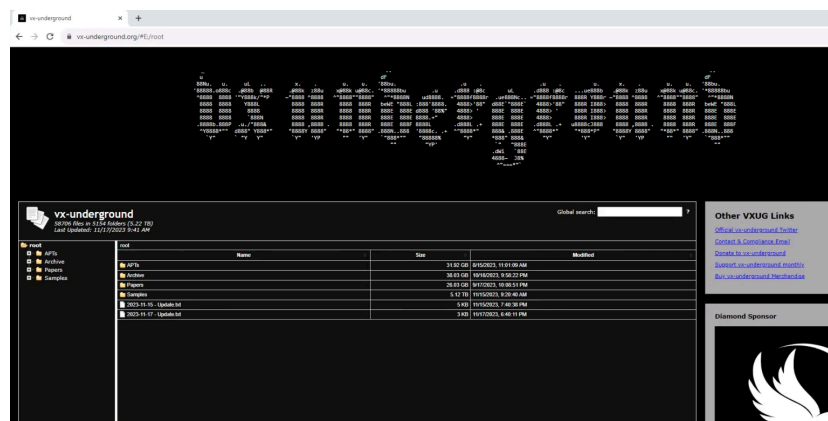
vx-underground
×
+
vx-underground.org/#E:/root

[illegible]

vx-underground
58706 files in 5154 folders (5.22 TB)
Last Updated: 11/17/2023 9:41 AM

Global search:
?

root
APTs
Archive
Papers
Samples

root

| Name | Size | Modified |
|---|---|---|
| APTs | 31.92 GB | 8/15/2023, 11:01:09 AM |
| Archive | 38.03 GB | 10/18/2023, 9:58:22 PM |
| Papers | 26.03 GB | 9/17/2023, 10:08:51 PM |
| Samples | 5.12 TB | 11/15/2023, 9:20:40 AM |
| 2023-11-15 - Update.txt | 5 KB | 11/15/2023, 7:48:38 PM |
| 2023-11-17 - Update.txt | 3 KB | 11/17/2023, 6:40:11 PM |

Other VXUG Links
Official vx-underground Twitter
Contact & Compliance Email
Donate to vx-underground
Support vx-underground monthly
Buy vx-underground Merchandise

Diamond Sponsor